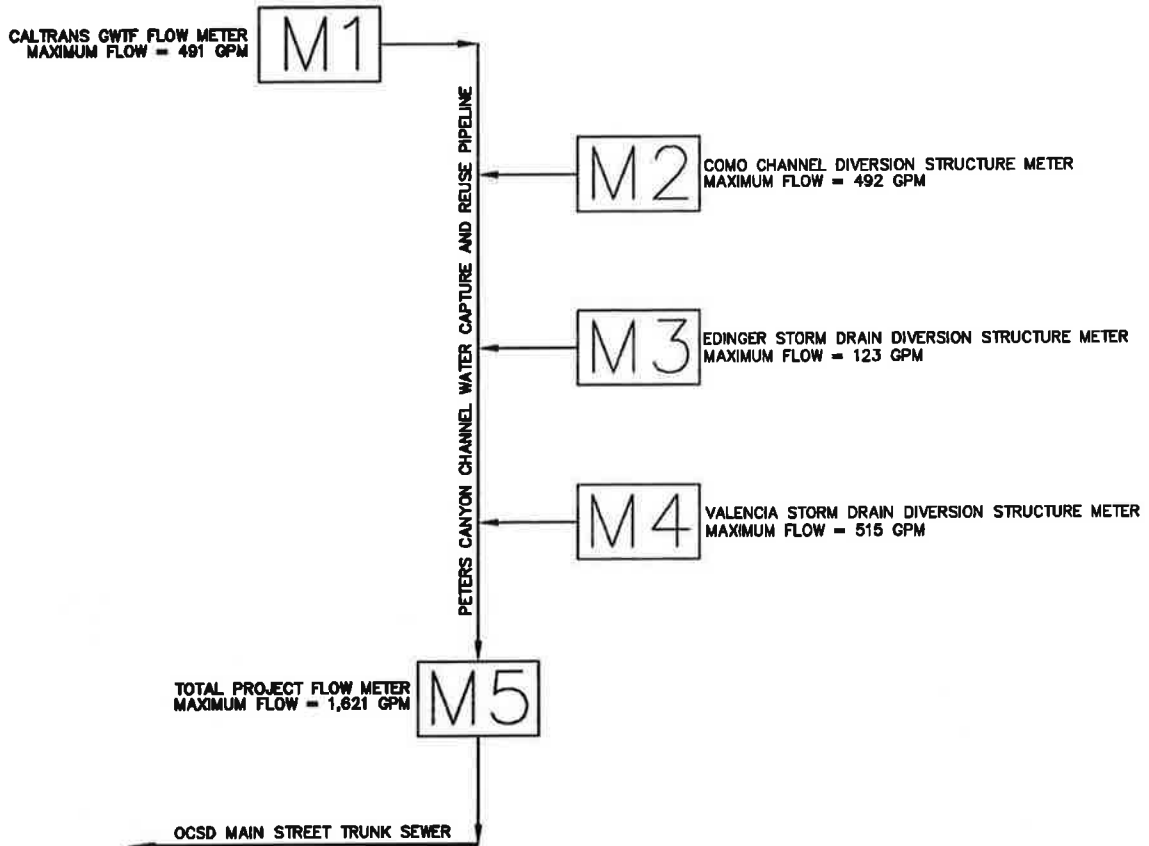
CALTRANS GWTF FLOW METER
MAXIMUM FLOW = 491 GPM

M1

PETERS CANYON CHANNEL WATER CAPTURE AND REUSE PIPELINE

M2

COMO CHANNEL DIVERSION STRUCTURE METER
MAXIMUM FLOW = 492 GPM

M3

EDINGER STORM DRAIN DIVERSION STRUCTURE METER
MAXIMUM FLOW = 123 GPM

M4

VALENCIA STORM DRAIN DIVERSION STRUCTURE METER
MAXIMUM FLOW = 515 GPM

TOTAL PROJECT FLOW METER
MAXIMUM FLOW = 1,621 GPM

M5

OCSD MAIN STREET TRUNK SEWER